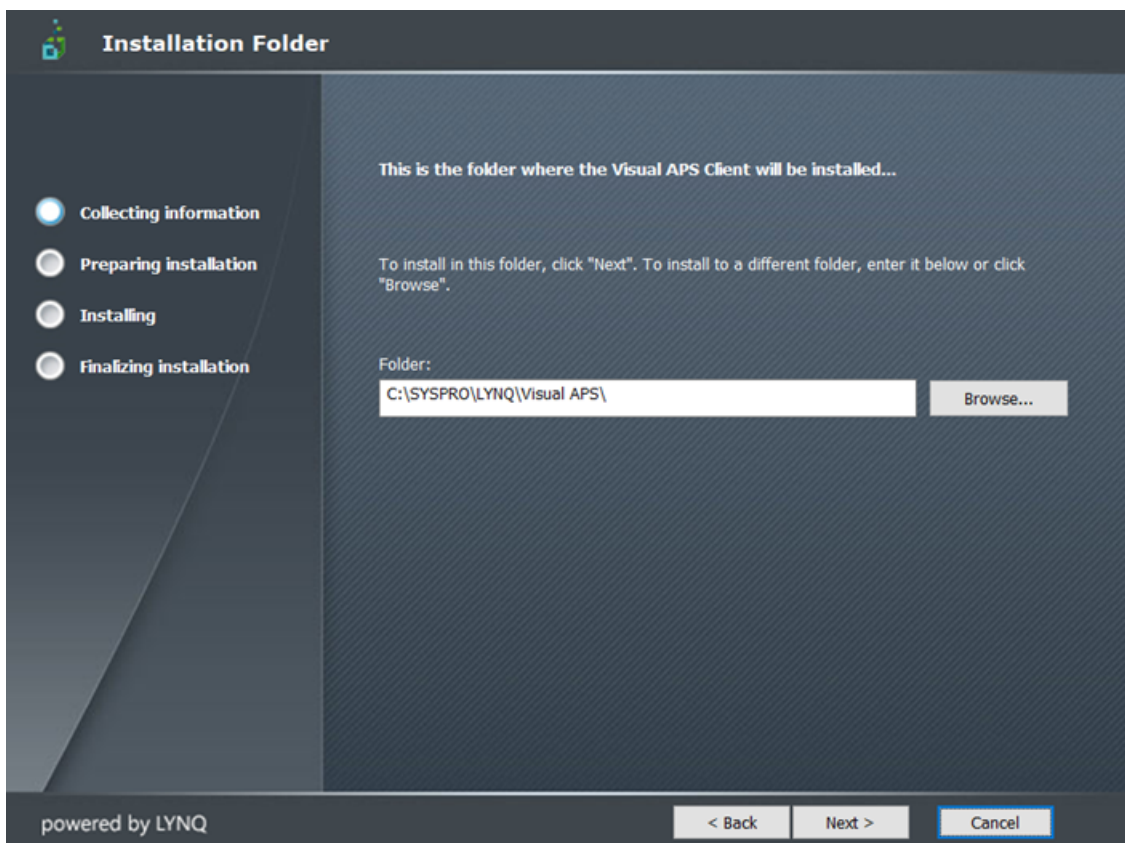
Installation Folder

Collecting information

Preparing installation

Installing

Finalizing installation

This is the folder where the Visual APS Client will be installed...

To install in this folder, click "Next". To install to a different folder, enter it below or click "Browse".

Folder:

C:\SYSPRO\LYNQ\Visual APS\

Browse...

powered by LYNQ

< Back

Next >

Cancel